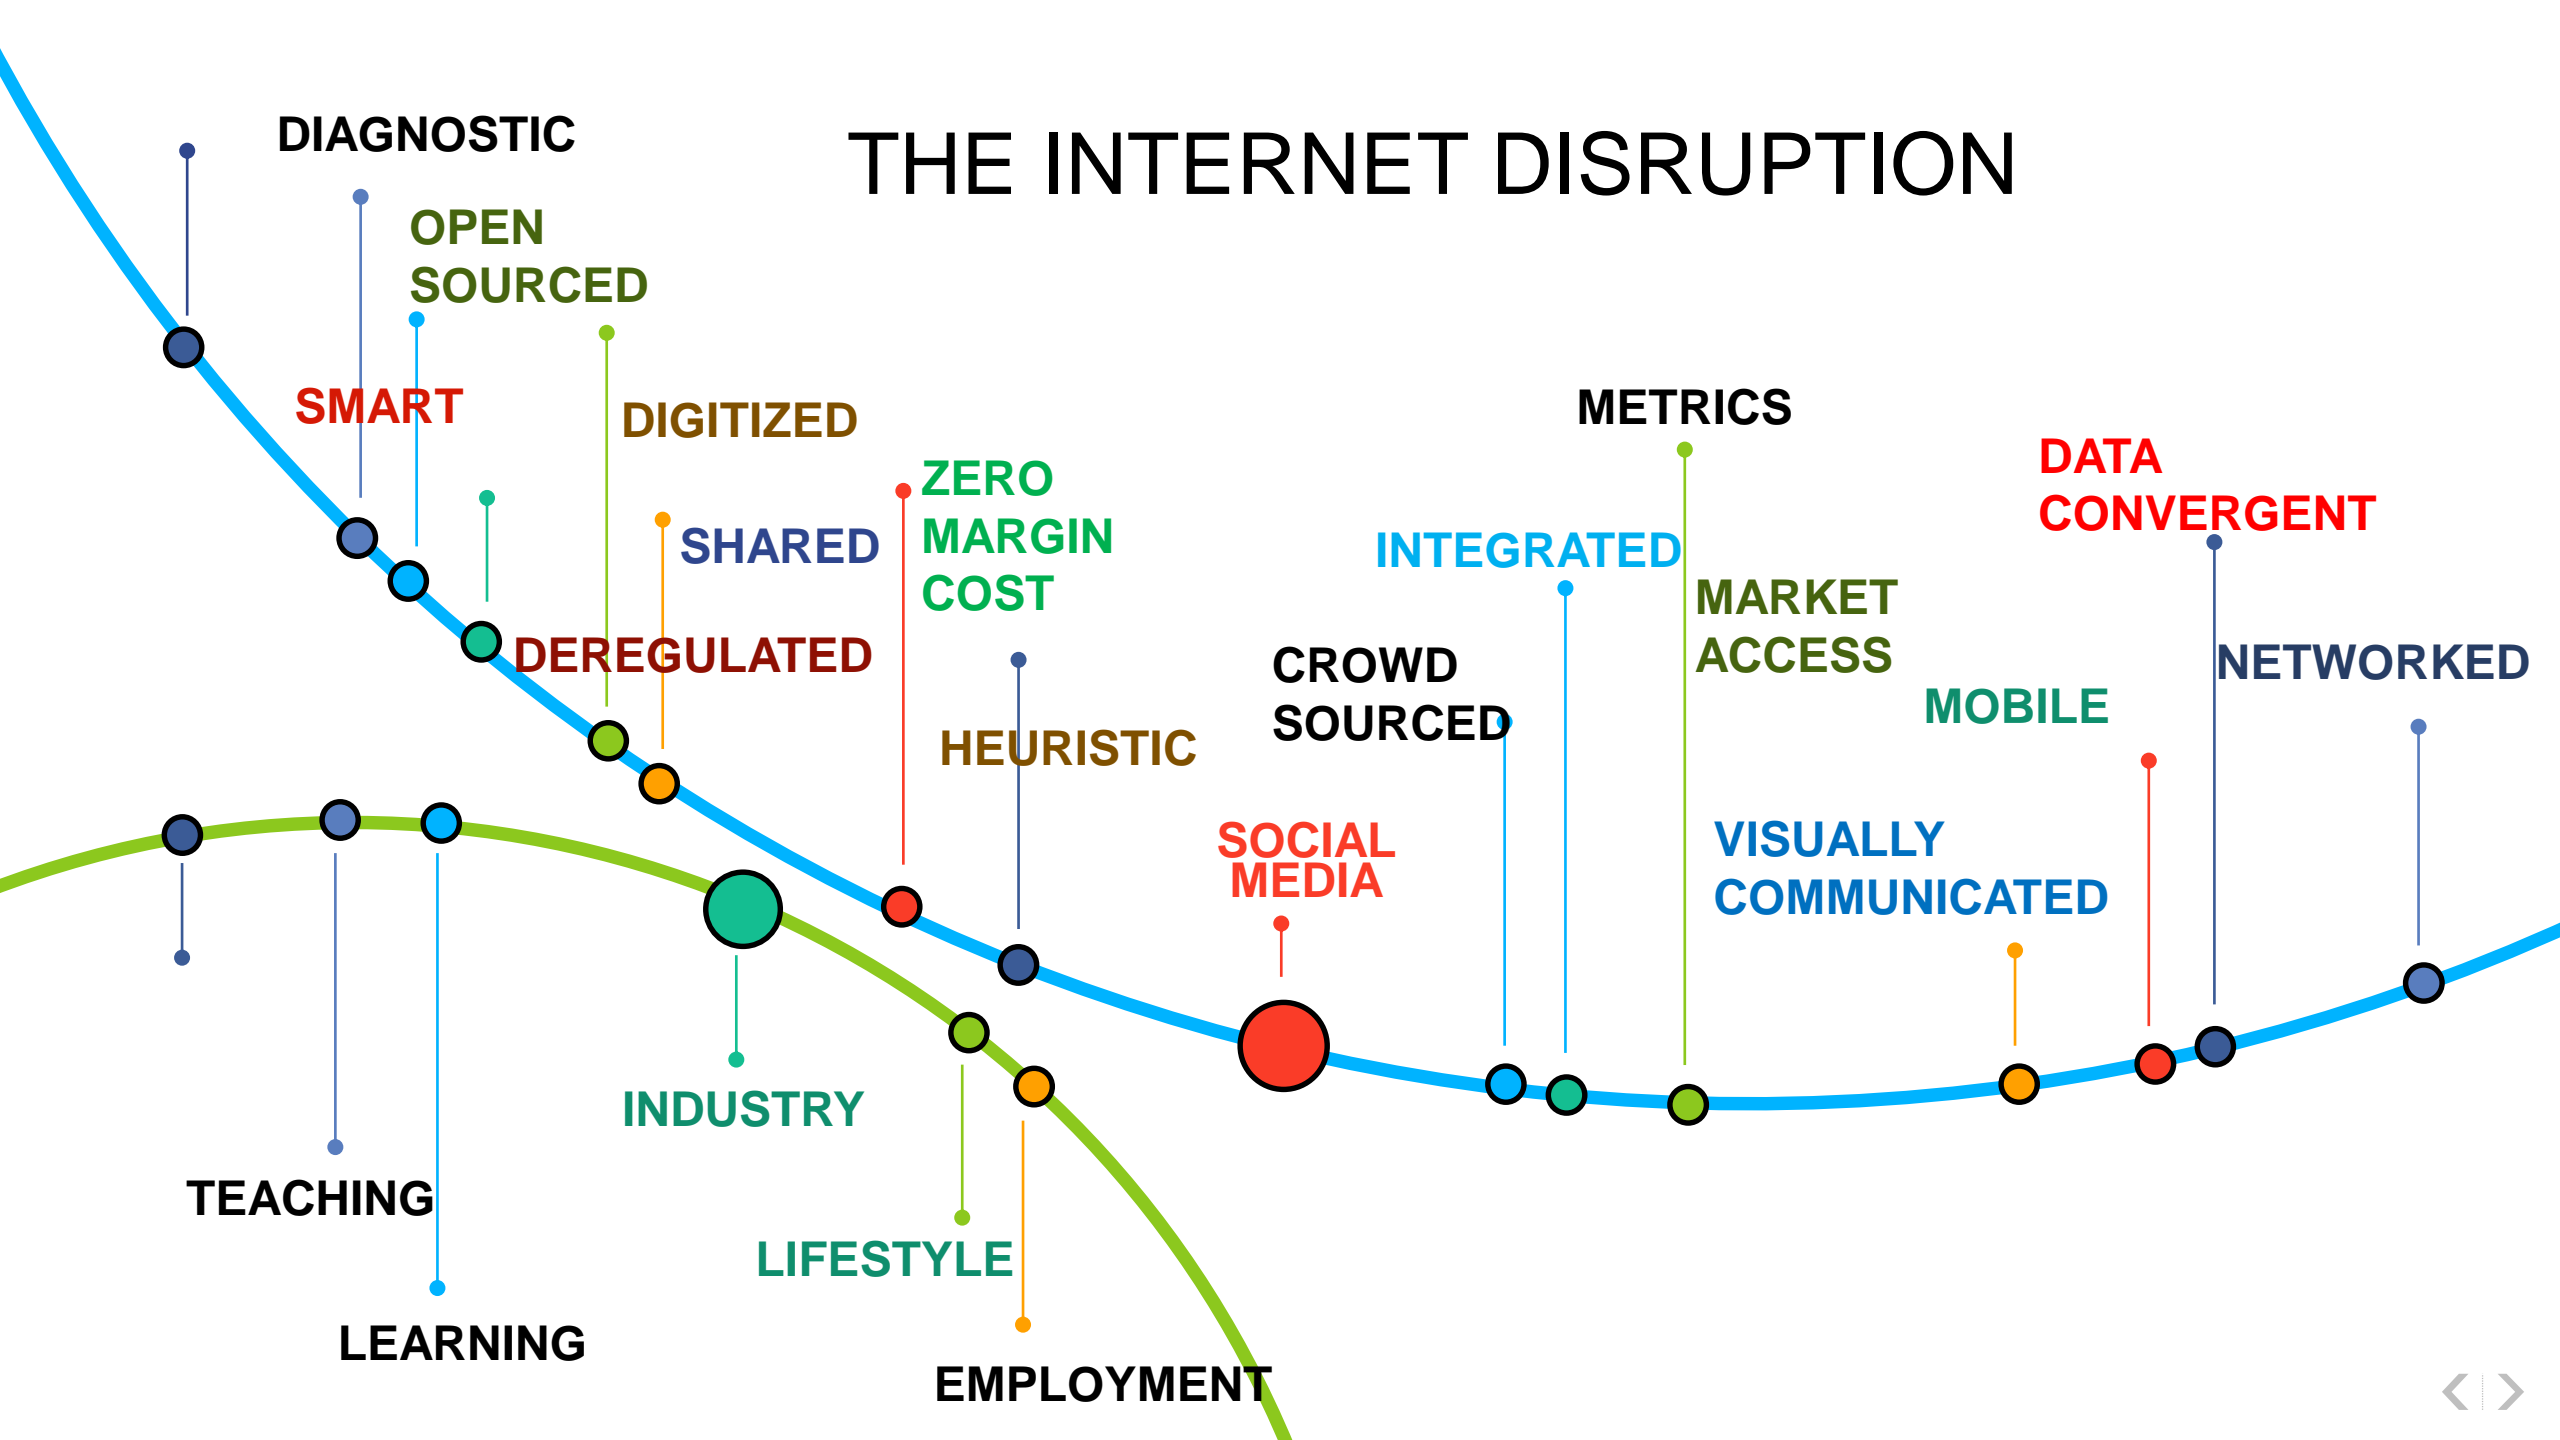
THE INTERNET DISRUPTION

DIAGNOSTIC

OPEN SOURCED

SMART

DIGITIZED

SHARED

ZERO MARGIN COST

DEREGULATED

HEURISTIC

CROWD SOURCED

SOCIAL MEDIA

INTEGRATED

METRICS

MARKET ACCESS

DATA CONVERGENT

NETWORKED

MOBILE

VISUALLY COMMUNICATED

INDUSTRY

TEACHING

LEARNING

LIFESTYLE

EMPLOYMENT